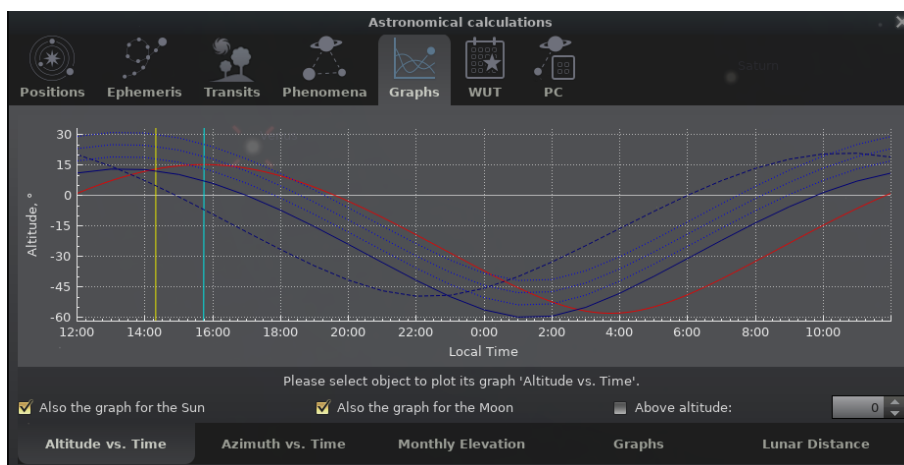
Astronomical calculations

Positions
Ephemeris
Transits
Phenomena
Graphs
WUT
PC

Saturn

30
15
0
-15
-30
-45
-60
Altitude, °
12:00
14:00
16:00
18:00
20:00
22:00
0:00
2:00
4:00
6:00
8:00
10:00
Local Time

Please select object to plot its graph 'Altitude vs. Time'.

Also the graph for the Sun
Also the graph for the Moon
Above altitude:
0

Altitude vs. Time
Azimuth vs. Time
Monthly Elevation
Graphs
Lunar Distance